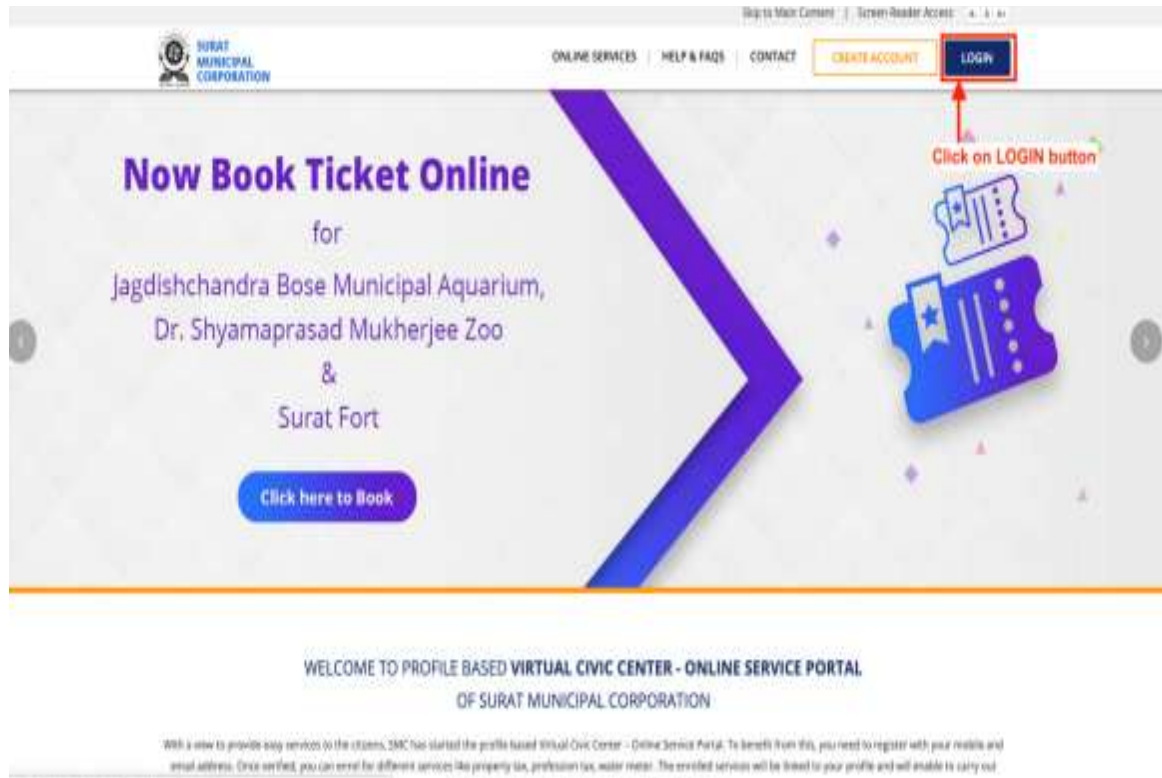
Skip to Main Content | Screen Reader Access A A A+

SURAT MUNICIPAL CORPORATION

ONLINE SERVICES | HELP & FAQS | CONTACT | CREATE ACCOUNT | LOGIN

Click on LOGIN button

Now Book Ticket Online

for

Jagdishchandra Bose Municipal Aquarium,

Dr. Shyamaprasad Mukherjee Zoo

&

Surat Fort

Click here to Book

WELCOME TO PROFILE BASED VIRTUAL CIVIC CENTER - ONLINE SERVICE PORTAL

OF SURAT MUNICIPAL CORPORATION

With a view to provide easy services to the citizens, SMC has started the profile based Virtual Civic Center - Online Service Portal. To benefit from this, you need to register with your mobile and email address. Once verified, you can enrol for different services like property tax, profession tax, water meter. The enrolled services will be linked to your profile and will enable to carry out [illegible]